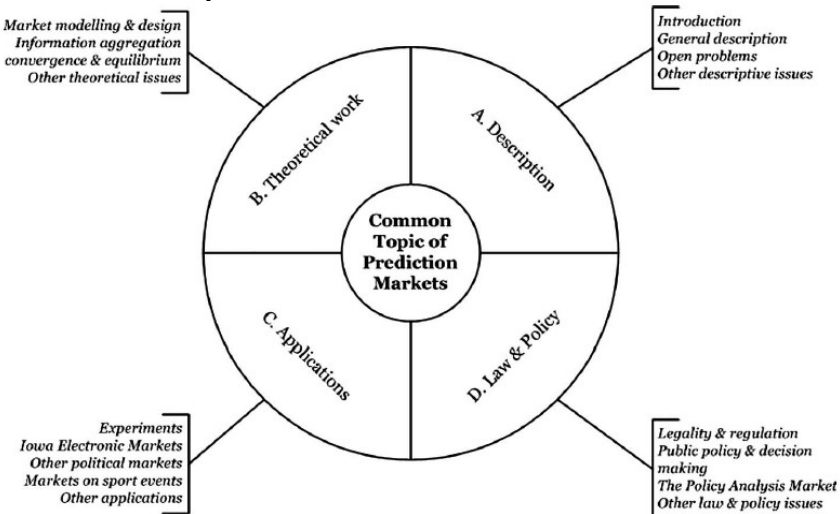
Market modelling & design
Information aggregation
convergence & equilibrium
Other theoretical issues

Introduction
General description
Open problems
Other descriptive issues

B. Theoretical work

A. Description

Common Topic of Prediction Markets

C. Applications

D. Law & Policy

Experiments
Iowa Electronic Markets
Other political markets
Markets on sport events
Other applications

Legality & regulation
Public policy & decision making
The Policy Analysis Market
Other law & policy issues